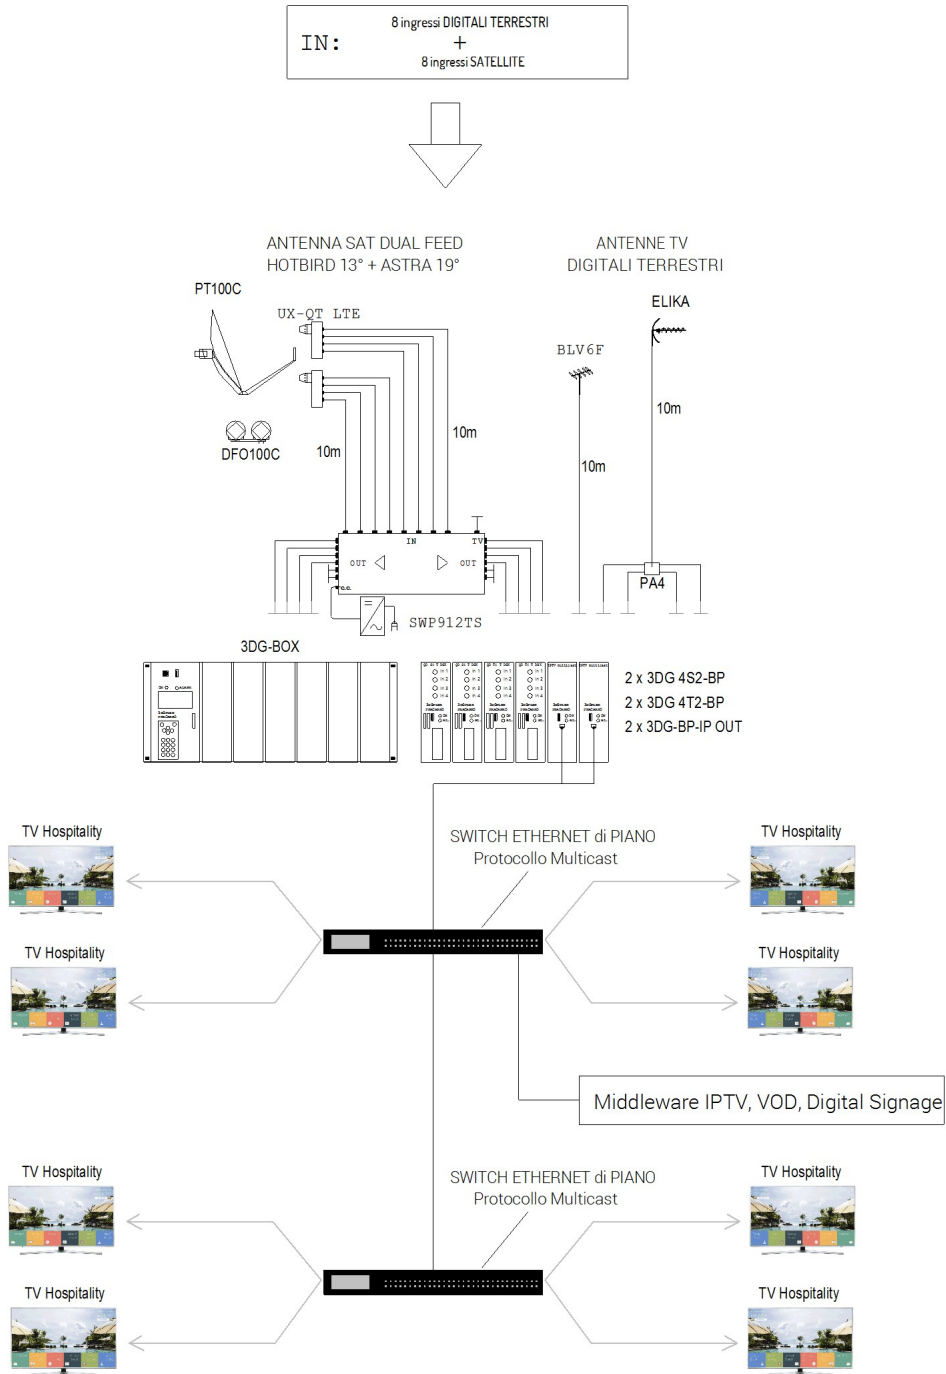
IN: 8 ingressi DIGITALI TERRESTRI + 8 ingressi SATELLITE

ANTENNA SAT DUAL FEED
HOTBIRD 13° + ASTRA 19°

ANTENNE TV
DIGITALI TERRESTRI

PT100C

UX-QT LTE

ELIKA

BLV6F

10m

10m

10m

DFO100C

10m

IN

TV

OUT

OUT

PA4

SWP912TS

3DG-BOX

2 x 3DG 4S2-BP
2 x 3DG 4T2-BP
2 x 3DG-BP-IP OUT

TV Hospitality

SWITCH ETHERNET di PIANO
Protocollo Multicast

TV Hospitality

TV Hospitality

TV Hospitality

Middleware IPTV, VOD, Digital Signage

TV Hospitality

SWITCH ETHERNET di PIANO
Protocollo Multicast

TV Hospitality

TV Hospitality

TV Hospitality